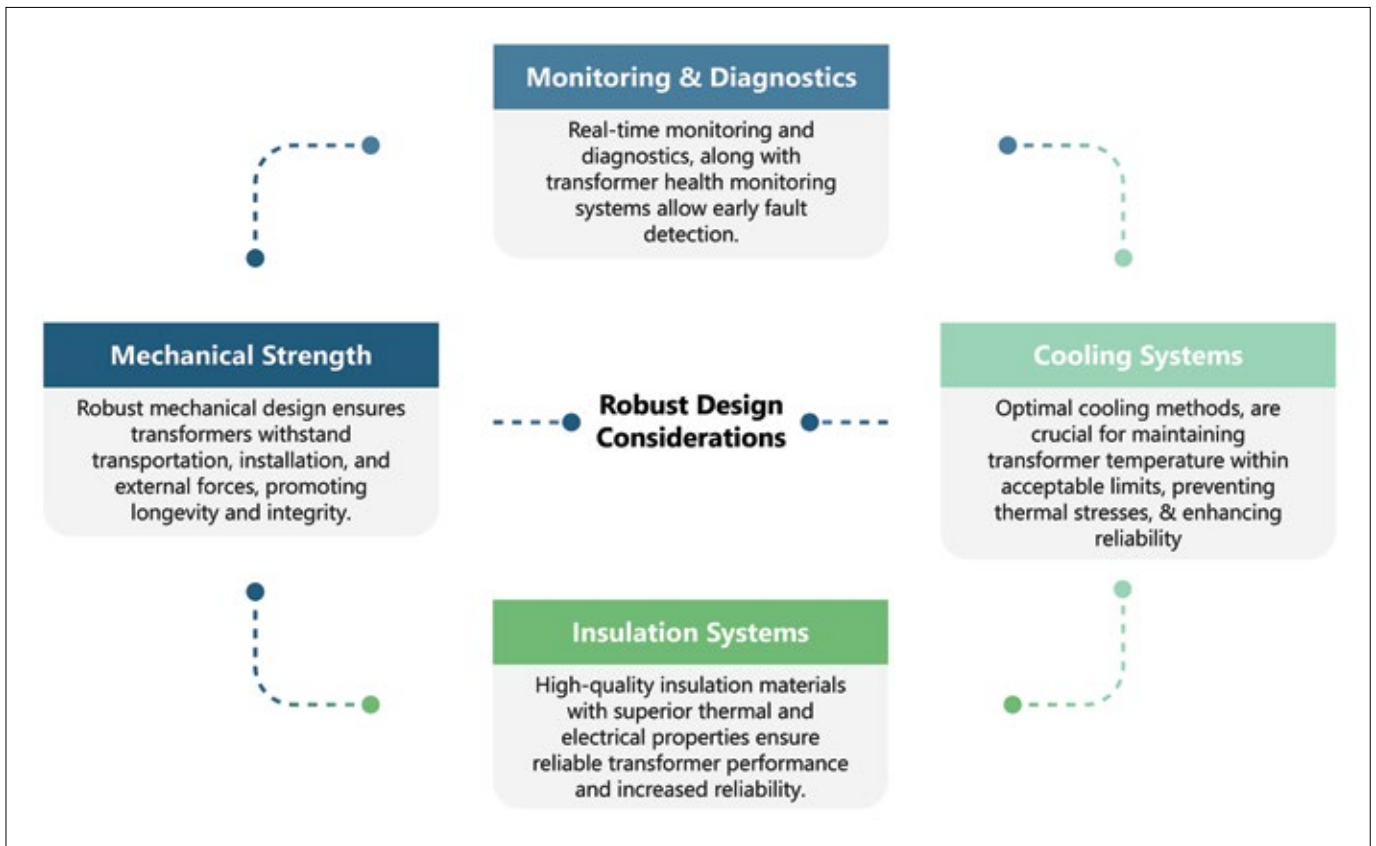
Monitoring & Diagnostics

Real-time monitoring and diagnostics, along with transformer health monitoring systems allow early fault detection.

Mechanical Strength

Robust mechanical design ensures transformers withstand transportation, installation, and external forces, promoting longevity and integrity.

Robust Design Considerations

Cooling Systems

Optimal cooling methods, are crucial for maintaining transformer temperature within acceptable limits, preventing thermal stresses, & enhancing reliability

Insulation Systems

High-quality insulation materials with superior thermal and electrical properties ensure reliable transformer performance and increased reliability.